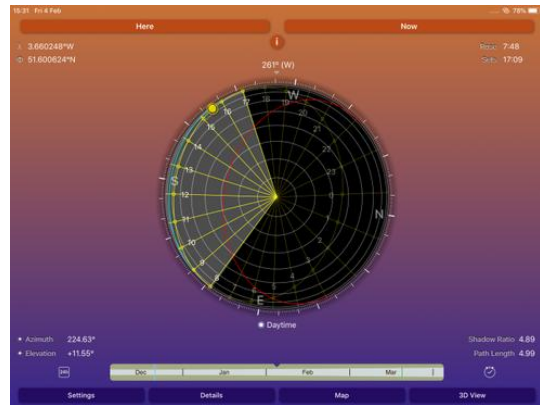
15:31 Fri 4 Feb

78%

Here

Now

i

3.660248°W

51.600624°N

Rise 7:48

Set 17:09

261° (W)

W

S

N

E

17

16

15

14

13

12

11

10

9

8

Daytime

Azimuth 224.63°

Elevation +11.55°

Shadow Ratio 4.89

Path Length 4.99

Dec

Jan

Feb

Mar

Settings

Details

Map

3D View